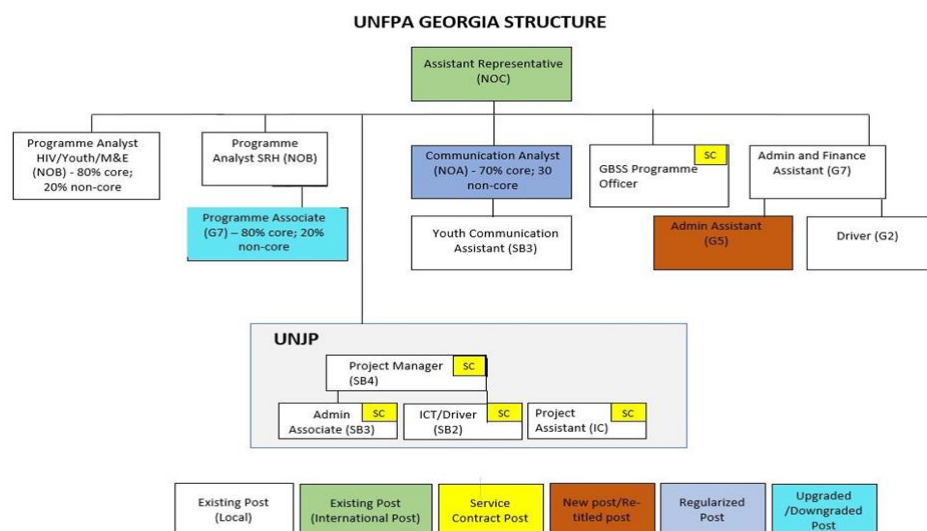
UNFPA GEORGIA STRUCTURE

Assistant Representative (NOC)

Programme Analyst HIV/Youth/M&E (NOB) - 80% core; 20% non-core

Programme Analyst SRH (NOB)

Programme Associate (G7) – 80% core; 20% non-core

Communication Analyst (NOA) - 70% core; 30 non-core

Youth Communication Assistant (SB3)

SC
GBSS Programme Officer

Admin Assistant (G5)

Admin and Finance Assistant (G7)

Driver (G2)

UNJP

Project Manager (SB4) SC

Admin Associate (SB3) SC

ICT/Driver (SB2) SC

Project Assistant (IC) SC

| Existing Post (Local) | Existing Post (International Post) | Service Contract Post | New post/Re-titled post | Regularized Post | Upgraded /Downgraded Post |
|---|---|---|---|---|---|